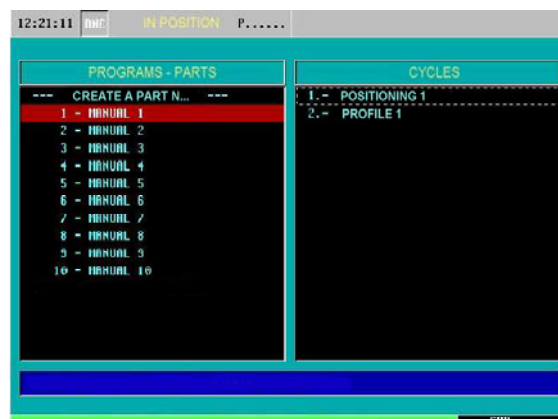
12:21:11 DNC IN POSITION P......

PROGRAMS - PARTS

--- CREATE A PART N... ---
1 - MANUAL 1
2 - MANUAL 2
3 - MANUAL 3
4 - MANUAL 4
5 - MANUAL 5
6 - MANUAL 6
7 - MANUAL 7
8 - MANUAL 8
9 - MANUAL 9
10 - MANUAL 10

CYCLES

1.- POSITIONING 1
2.- PROFILE 1